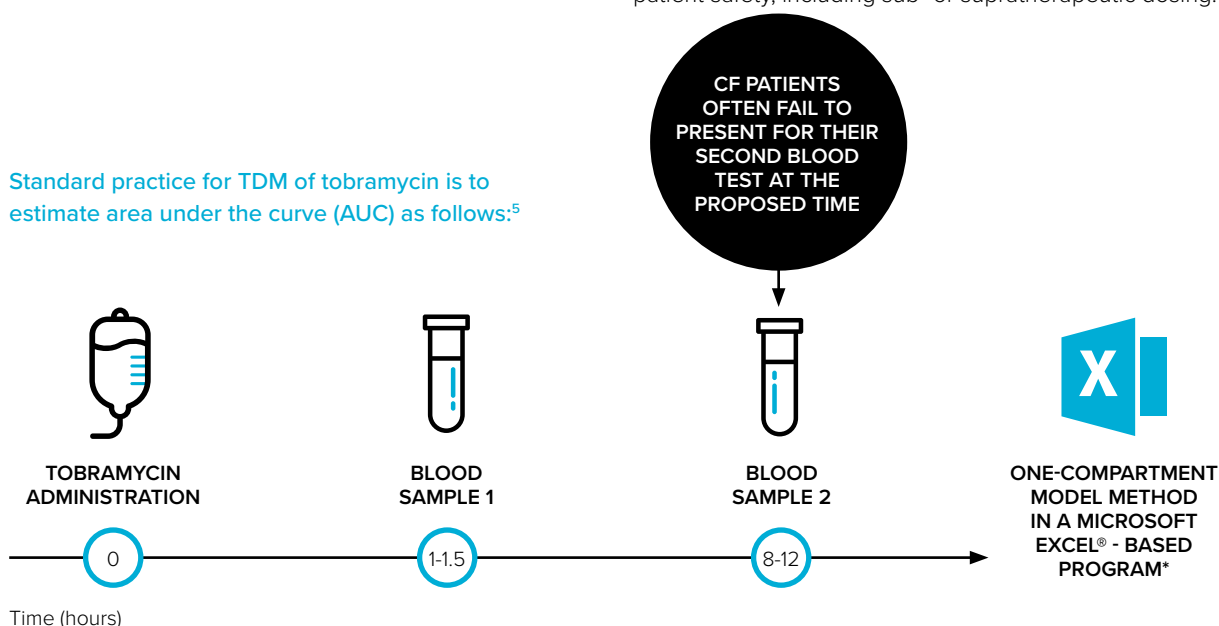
patient safety, including sub- or supratherapeutic dosing.

CF PATIENTS OFTEN FAIL TO PRESENT FOR THEIR SECOND BLOOD TEST AT THE PROPOSED TIME

Standard practice for TDM of tobramycin is to estimate area under the curve (AUC) as follows:$^{5}$

TOBRAMYCIN ADMINISTRATION

BLOOD SAMPLE 1

BLOOD SAMPLE 2

ONE-COMPARTMENT MODEL METHOD IN A MICROSOFT EXCEL® - BASED PROGRAM*

0

1-1.5

8-12

Time (hours)